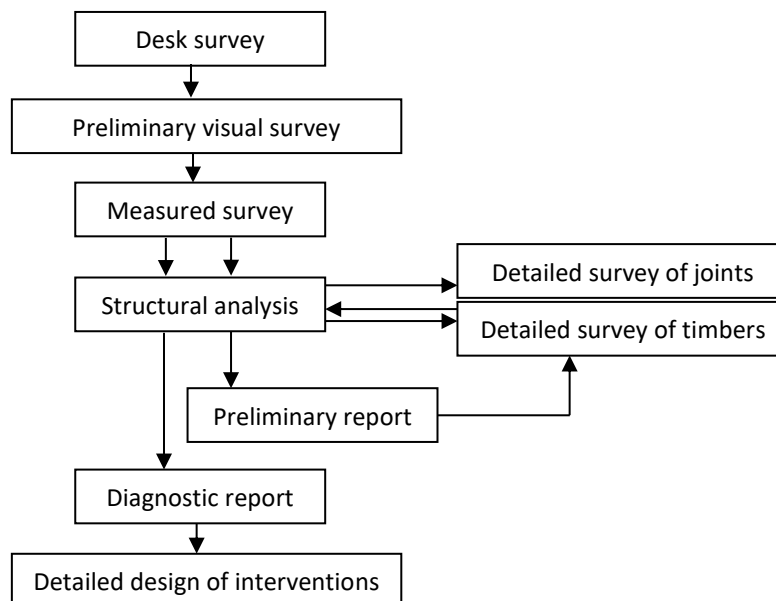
Desk survey

Preliminary visual survey

Measured survey

Structural analysis

Detailed survey of joints

Detailed survey of timbers

Preliminary report

Diagnostic report

Detailed design of interventions